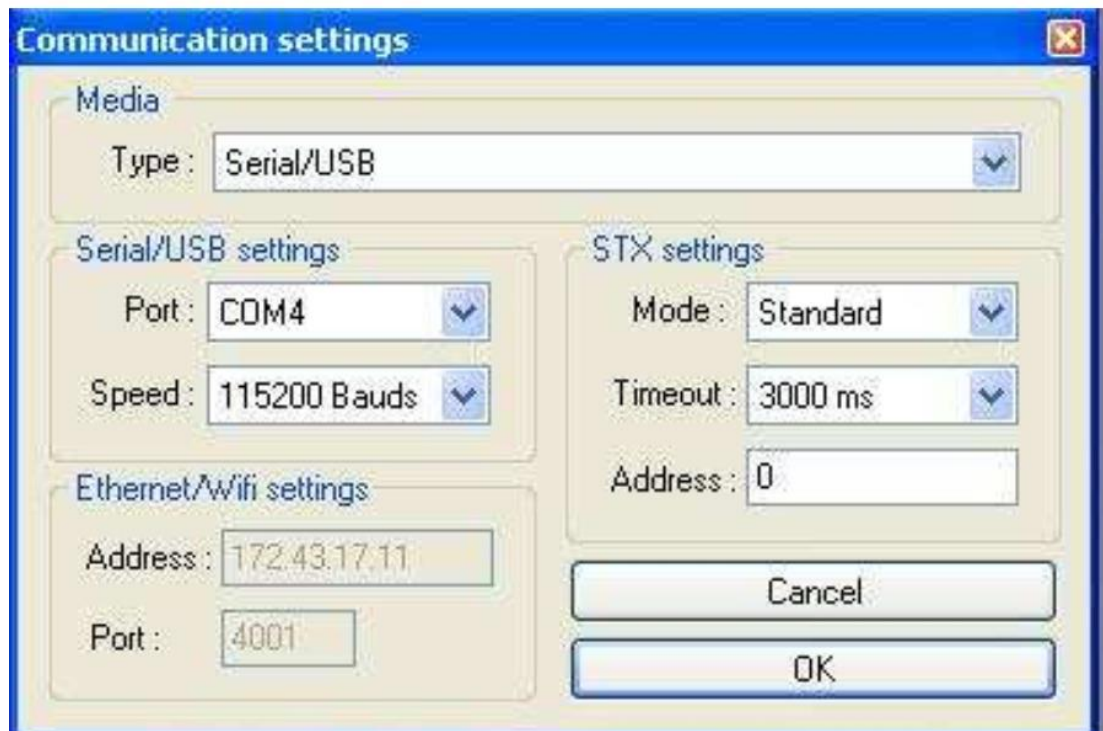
Communication settings

Media
Type : Serial/USB

Serial/USB settings
Port : COM4
Speed : 115200 Bauds

Ethernet/Wifi settings
Address : 172.43.17.11
Port : 4001

STX settings
Mode : Standard
Timeout : 3000 ms
Address : 0

Cancel
OK